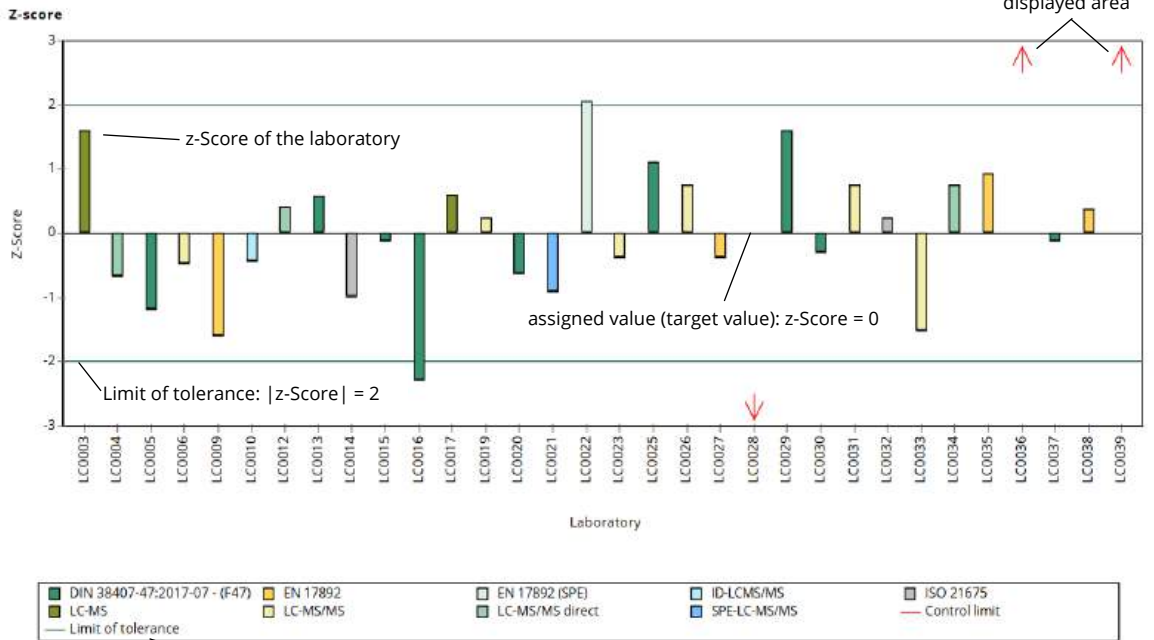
Z-score

displayed area

3
2
1
0
-1
-2
-3

Z-Score

z-Score of the laboratory

assigned value (target value): z-Score = 0

Limit of tolerance: |z-Score| = 2

LC0003 LC0004 LC0005 LC0006 LC0009 LC0010 LC0012 LC0013 LC0014 LC0015 LC0016 LC0017 LC0019 LC0020 LC0021 LC0022 LC0023 LC0025 LC0026 LC0027 LC0028 LC0029 LC0030 LC0031 LC0032 LC0033 LC0034 LC0035 LC0036 LC0037 LC0038 LC0039

Laboratory

DIN 38407-47:2017-07 - (F47)
EN 17892
EN 17892 (SPE)
ID-LCMS/MS
ISO 21675
LC-MS
LC-MS/MS
LC-MS/MS direct
SPE-LC-MS/MS
Control limit
Limit of tolerance